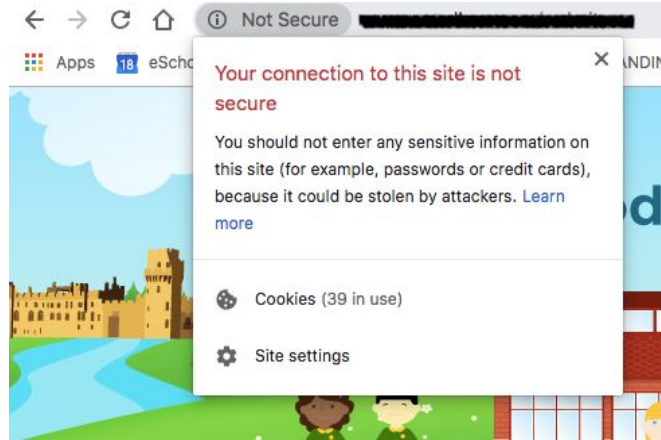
Not Secure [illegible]

Apps 18 eScho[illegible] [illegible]ANDI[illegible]

Your connection to this site is not secure

You should not enter any sensitive information on this site (for example, passwords or credit cards), because it could be stolen by attackers. Learn more

Cookies (39 in use)

Site settings

×

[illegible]d